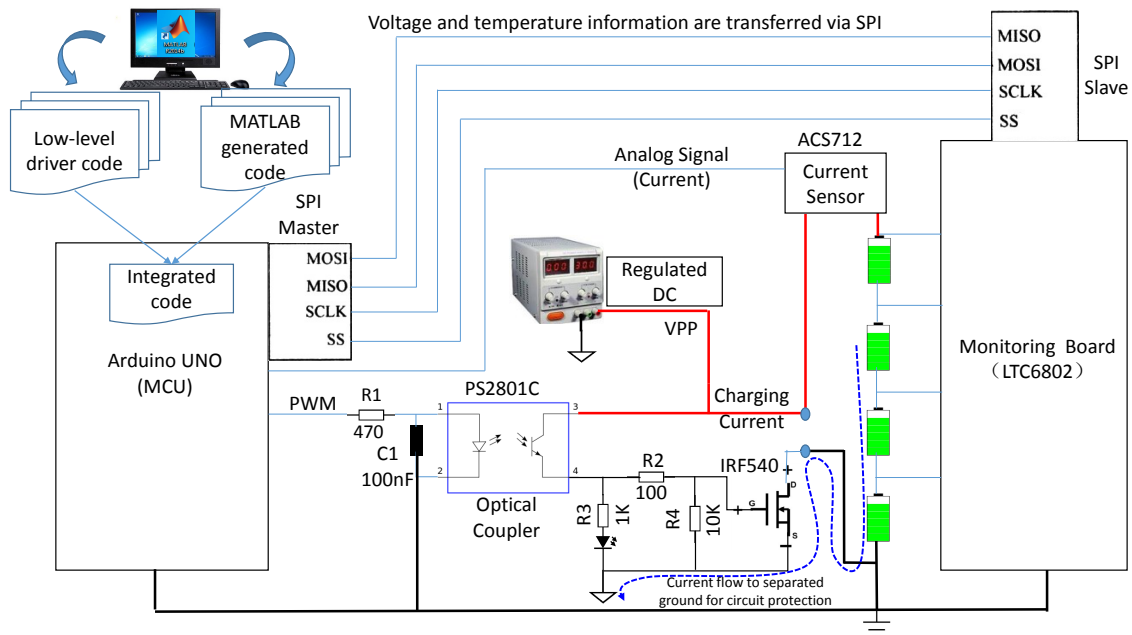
Voltage and temperature information are transferred via SPI

MISO
MOSI
SCLK
SS

SPI Slave

Low-level driver code

MATLAB generated code

SPI Master

MOSI
MISO
SCLK
SS

Integrated code

Arduino UNO (MCU)

ACS712

Current Sensor

Analog Signal (Current)

Regulated DC

VPP

Monitoring Board (LTC6802)

PWM

R1
470

C1
100nF

PS2801C

1
2
3
4

Optical Coupler

Charging Current

R2
100

IRF540

G
D
S

R3
1K

R4
10K

Current flow to separated ground for circuit protection